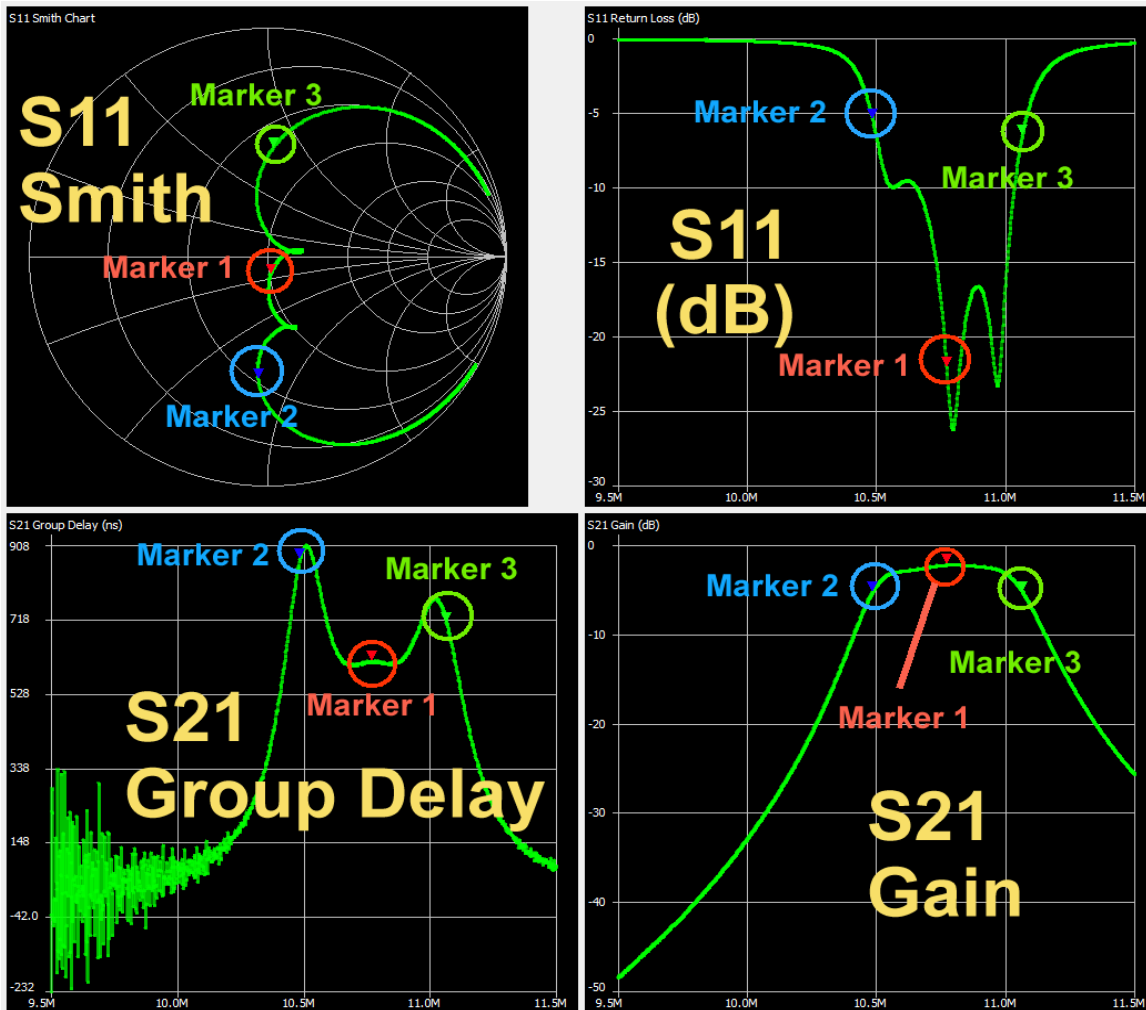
S11 Smith Chart

S11 Smith

Marker 3

Marker 1

Marker 2

S11 Return Loss (dB)

0
-5
-10
-15
-20
-25
-30

Marker 2

Marker 3

S11 (dB)

Marker 1

9.5M 10.0M 10.5M 11.0M 11.5M

S21 Group Delay (ns)

908
718
528
338
148
-42.0
-232

Marker 2

Marker 3

Marker 1

S21 Group Delay

9.5M 10.0M 10.5M 11.0M 11.5M

S21 Gain (dB)

0
-10
-20
-30
-40
-50

Marker 2

Marker 3

Marker 1

S21 Gain

9.5M 10.0M 10.5M 11.0M 11.5M